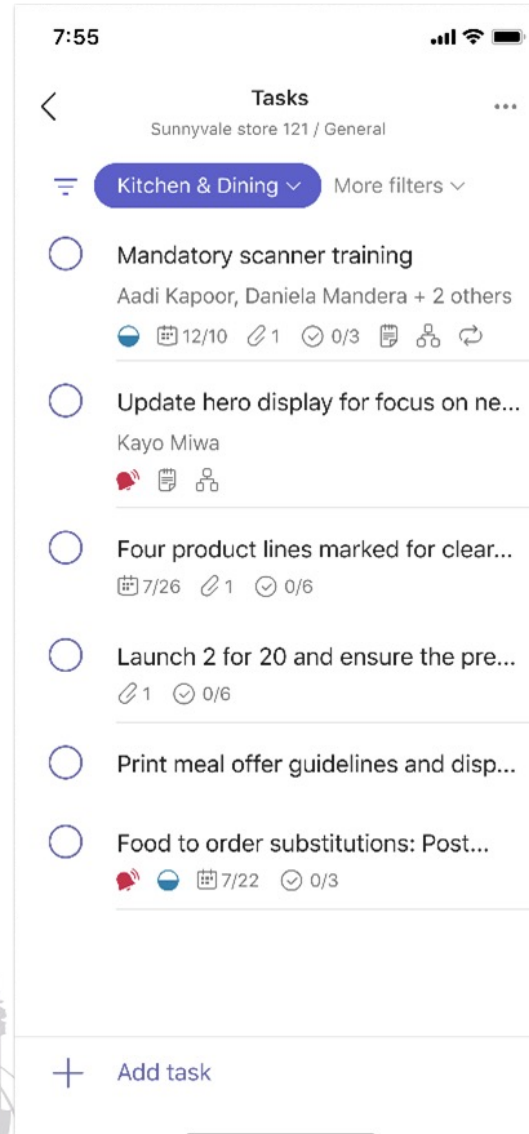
7:55

Tasks
Sunnyvale store 121 / General

Kitchen & Dining
More filters

Mandatory scanner training
Aadi Kapoor, Daniela Mandera + 2 others
12/10 1 0/3

Update hero display for focus on ne...
Kayo Miwa

Four product lines marked for clear...
7/26 1 0/6

Launch 2 for 20 and ensure the pre...
1 0/6

Print meal offer guidelines and disp...

Food to order substitutions: Post...
7/22 0/3

Add task